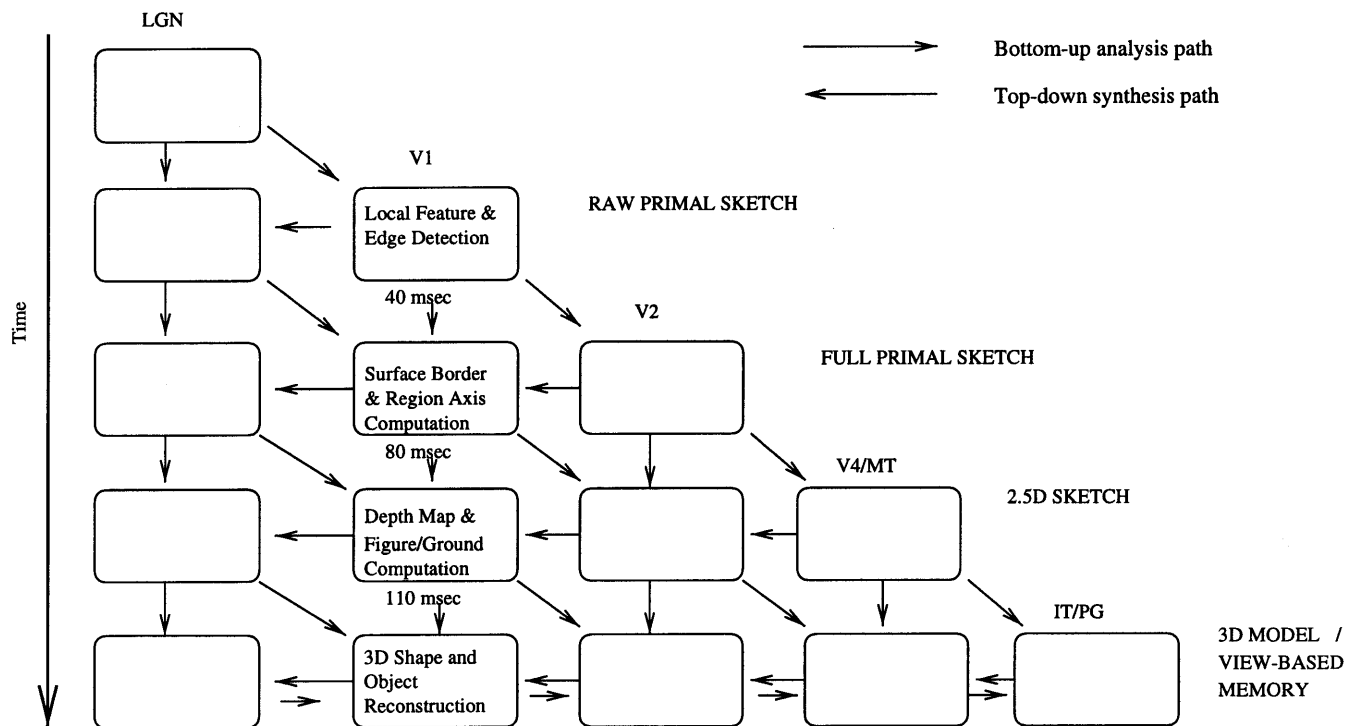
LGN

Bottom-up analysis path

Top-down synthesis path

Time

V1

Local Feature & Edge Detection

RAW PRIMAL SKETCH

40 msec

V2

Surface Border & Region Axis Computation

FULL PRIMAL SKETCH

80 msec

V4/MT

Depth Map & Figure/Ground Computation

2.5D SKETCH

110 msec

IT/PG

3D Shape and Object Reconstruction

3D MODEL / VIEW-BASED MEMORY